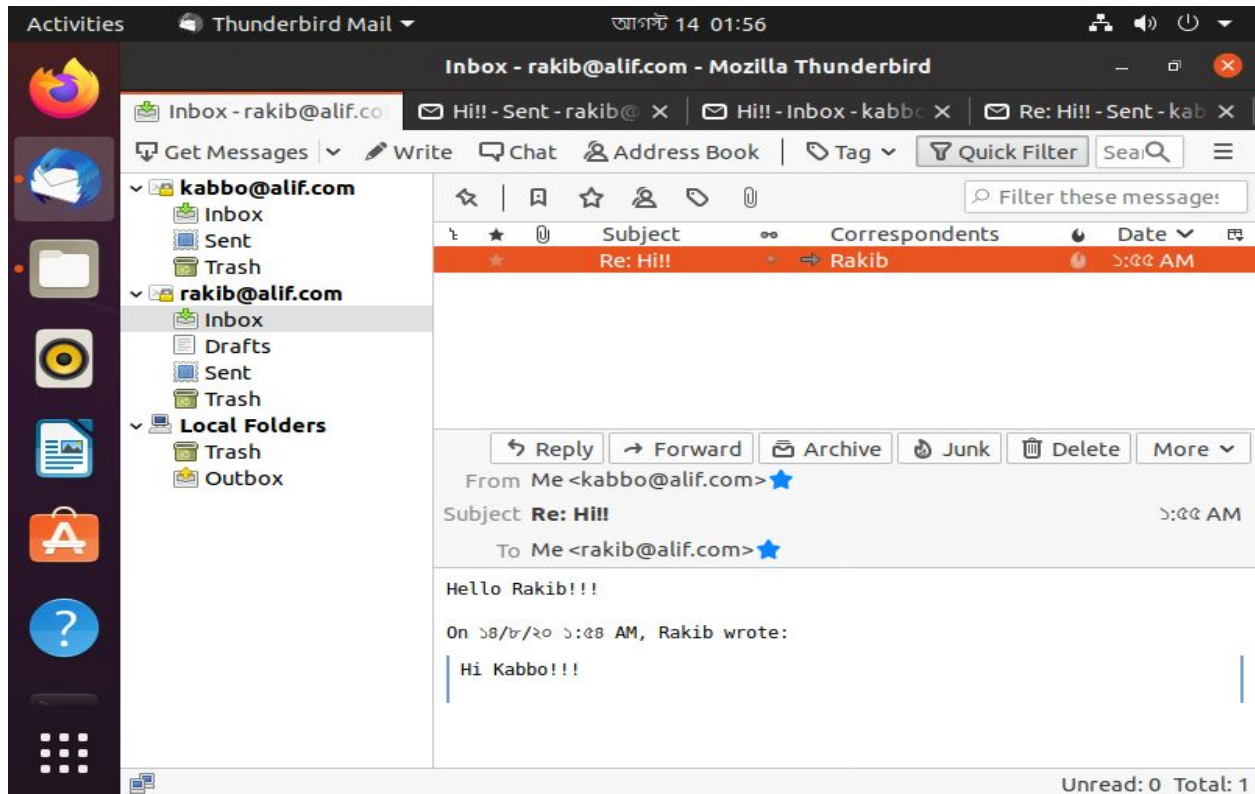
Activities Thunderbird Mail ▾ আগস্ট 14 01:56

Inbox - rakib@alif.com - Mozilla Thunderbird

Inbox - rakib@alif.co | Hi!! - Sent - rakib@ × | Hi!! - Inbox - kabbo × | Re: Hi!! - Sent - kab ×

Get Messages | Write | Chat | Address Book | Tag | Quick Filter | Sea

kabbo@alif.com
Inbox
Sent
Trash
rakib@alif.com
Inbox
Drafts
Sent
Trash
Local Folders
Trash
Outbox

Filter these message:

| Subject | Correspondents | Date |
|---|---|---|
| Re: Hi!! | ⇒ Rakib | ১:৫৫ AM |

Reply | Forward | Archive | Junk | Delete | More

From Me <kabbo@alif.com>
Subject Re: Hi!! ১:৫৫ AM
To Me <rakib@alif.com>

Hello Rakib!!!

On ১৪/৮/২০ ১:৫৪ AM, Rakib wrote:

Hi Kabbo!!!

Unread: 0 Total: 1